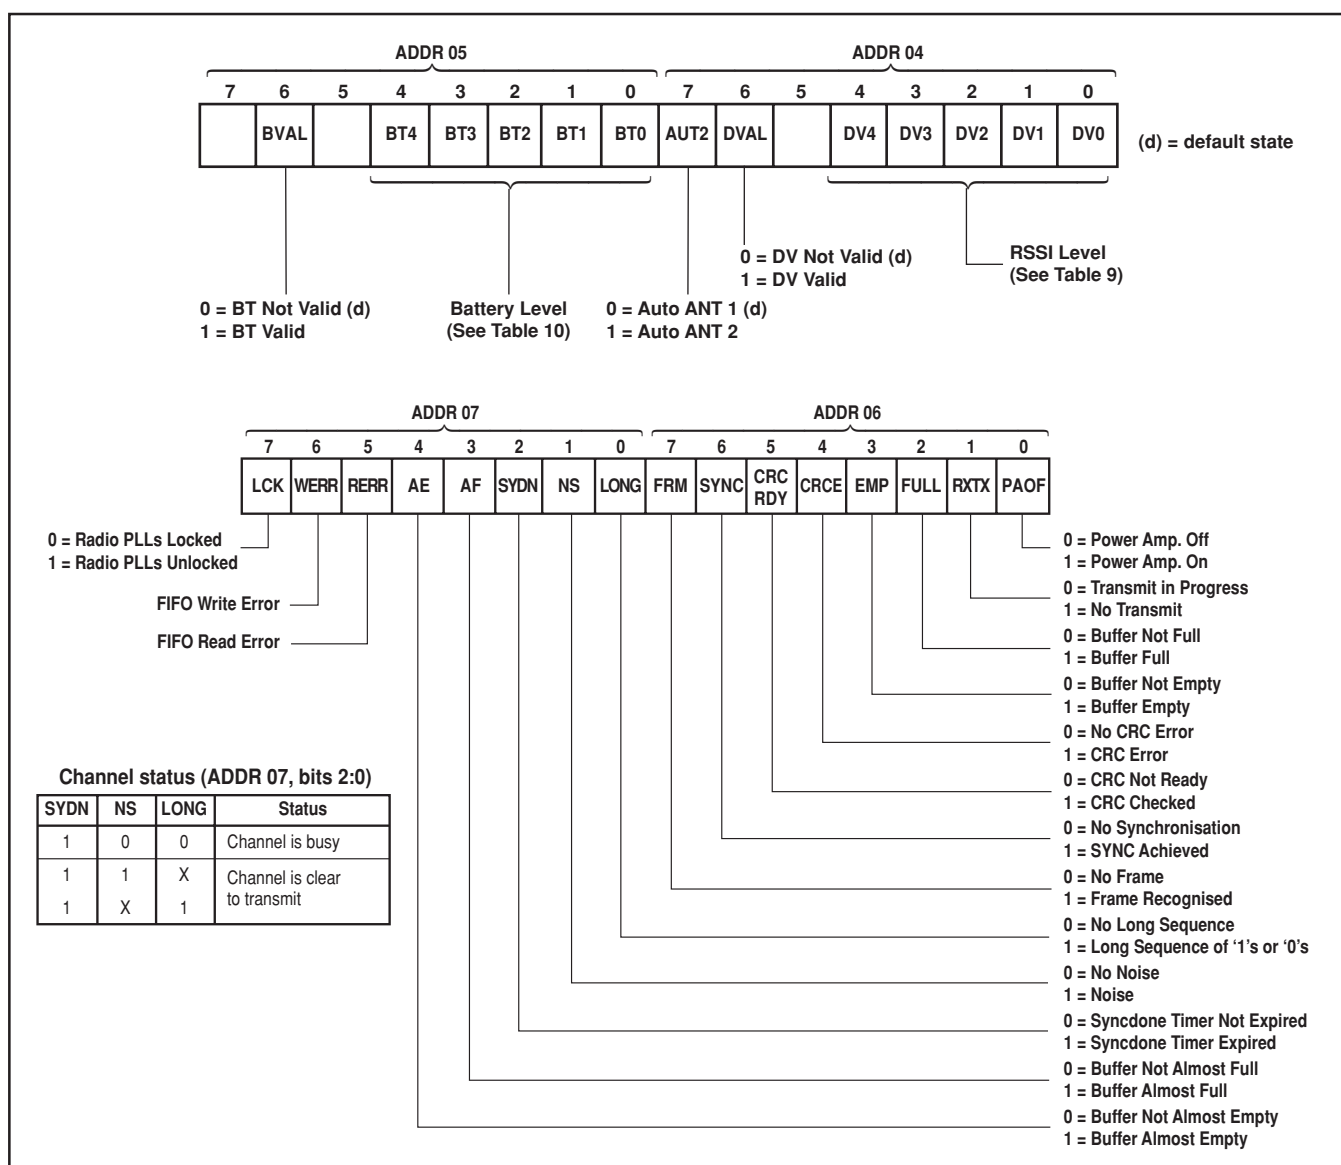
ADDR 05

ADDR 04

| 7 | 6 | 5 | 4 | 3 | 2 | 1 | 0 | 7 | 6 | 5 | 4 | 3 | 2 | 1 | 0 |
|---|---|---|---|---|---|---|---|---|---|---|---|---|---|---|---|
|  | BVAL |  | BT4 | BT3 | BT2 | BT1 | BT0 | AUT2 | DVAL |  | DV4 | DV3 | DV2 | DV1 | DV0 |

(d) = default state

0 = DV Not Valid (d)
1 = DV Valid

RSSI Level
(See Table 9)

0 = BT Not Valid (d)
1 = BT Valid

Battery Level
(See Table 10)

0 = Auto ANT 1 (d)
1 = Auto ANT 2

ADDR 07

ADDR 06

| 7 | 6 | 5 | 4 | 3 | 2 | 1 | 0 | 7 | 6 | 5 | 4 | 3 | 2 | 1 | 0 |
|---|---|---|---|---|---|---|---|---|---|---|---|---|---|---|---|
| LCK | WERR | RERR | AE | AF | SYDN | NS | LONG | FRM | SYNC | CRC RDY | CRCE | EMP | FULL | RXTX | PAOF |

0 = Radio PLLs Locked
1 = Radio PLLs Unlocked

FIFO Write Error

FIFO Read Error

0 = Power Amp. Off
1 = Power Amp. On
0 = Transmit in Progress
1 = No Transmit
0 = Buffer Not Full
1 = Buffer Full
0 = Buffer Not Empty
1 = Buffer Empty
0 = No CRC Error
1 = CRC Error
0 = CRC Not Ready
1 = CRC Checked
0 = No Synchronisation
1 = SYNC Achieved
0 = No Frame
1 = Frame Recognised
0 = No Long Sequence
1 = Long Sequence of '1's or '0's
0 = No Noise
1 = Noise
0 = Syncdone Timer Not Expired
1 = Syncdone Timer Expired
0 = Buffer Not Almost Full
1 = Buffer Almost Full
0 = Buffer Not Almost Empty
1 = Buffer Almost Empty

Channel status (ADDR 07, bits 2:0)

| SYDN | NS | LONG | Status |
|---|---|---|---|
| 1 | 0 | 0 | Channel is busy |
| 1 | 1 | X | Channel is clear to transmit |
| 1 | X | 1 | |